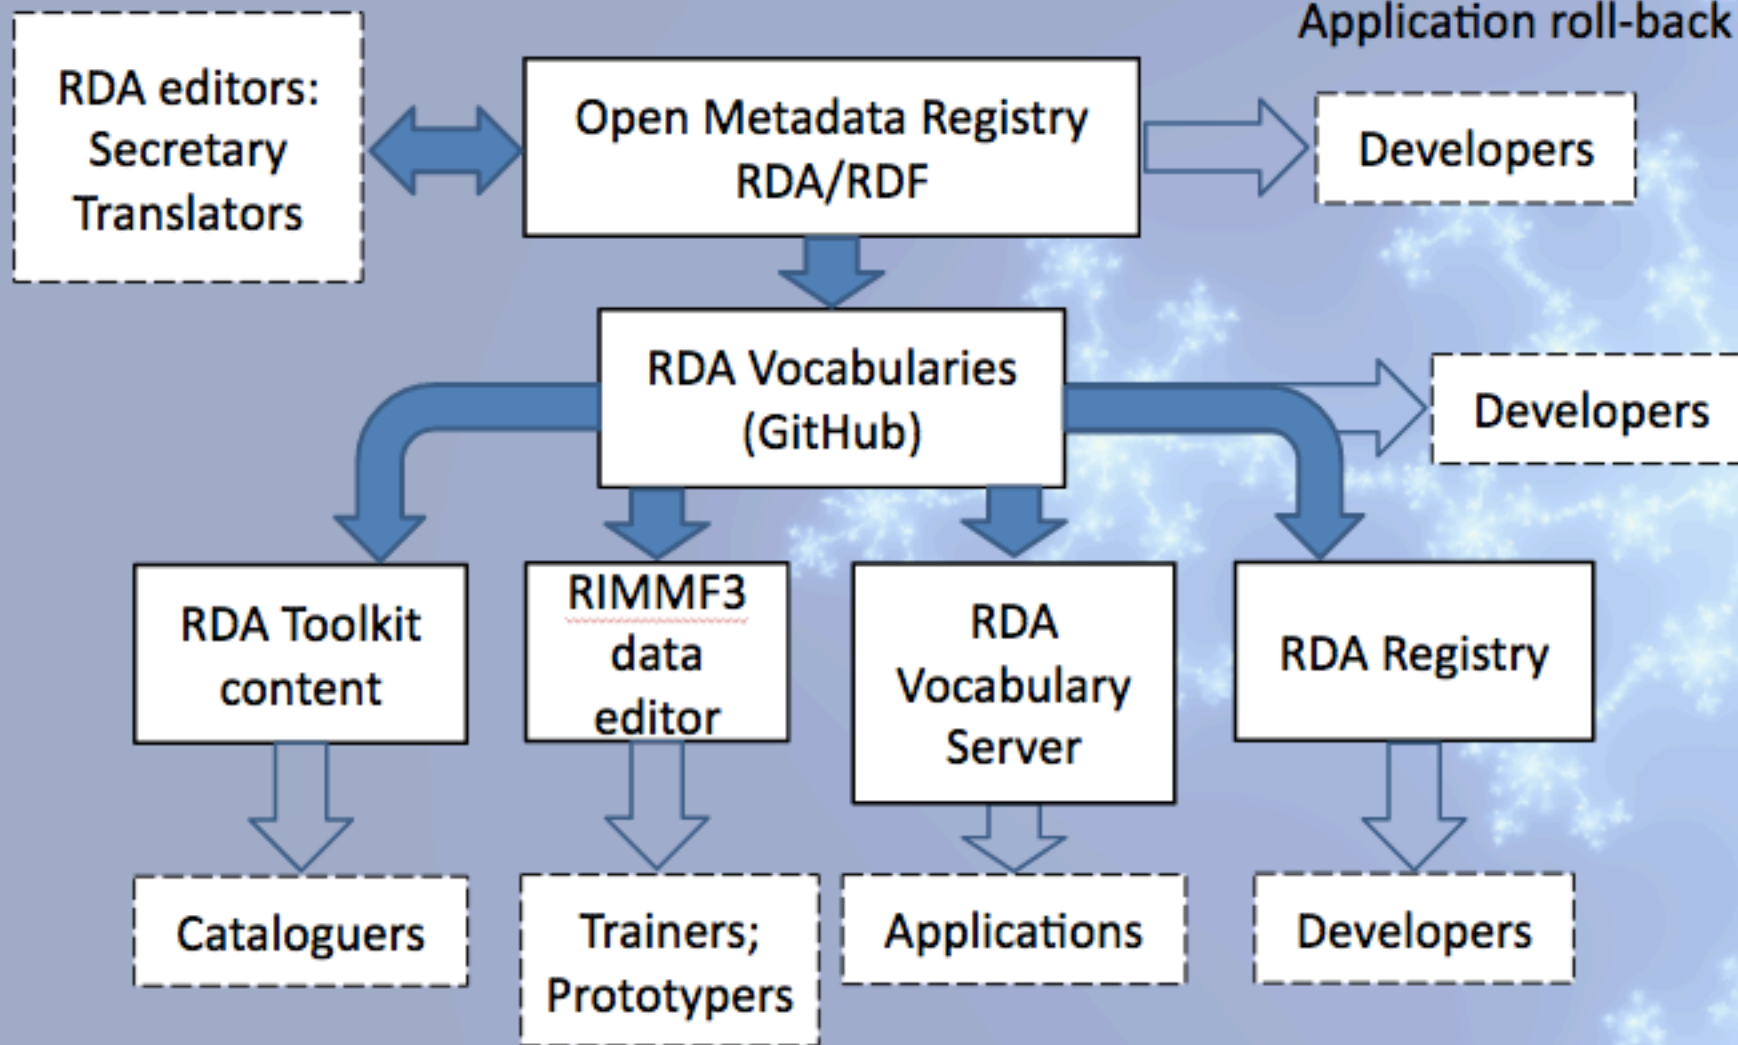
Application roll-back

RDA editors:
Secretary
Translators

Open Metadata Registry
RDA/RDF

Developers

RDA Vocabularies
(GitHub)

Developers

RDA Toolkit content

RIMMF3 data editor

RDA Vocabulary Server

RDA Registry

Cataloguers

Trainers; Prototypers

Applications

Developers